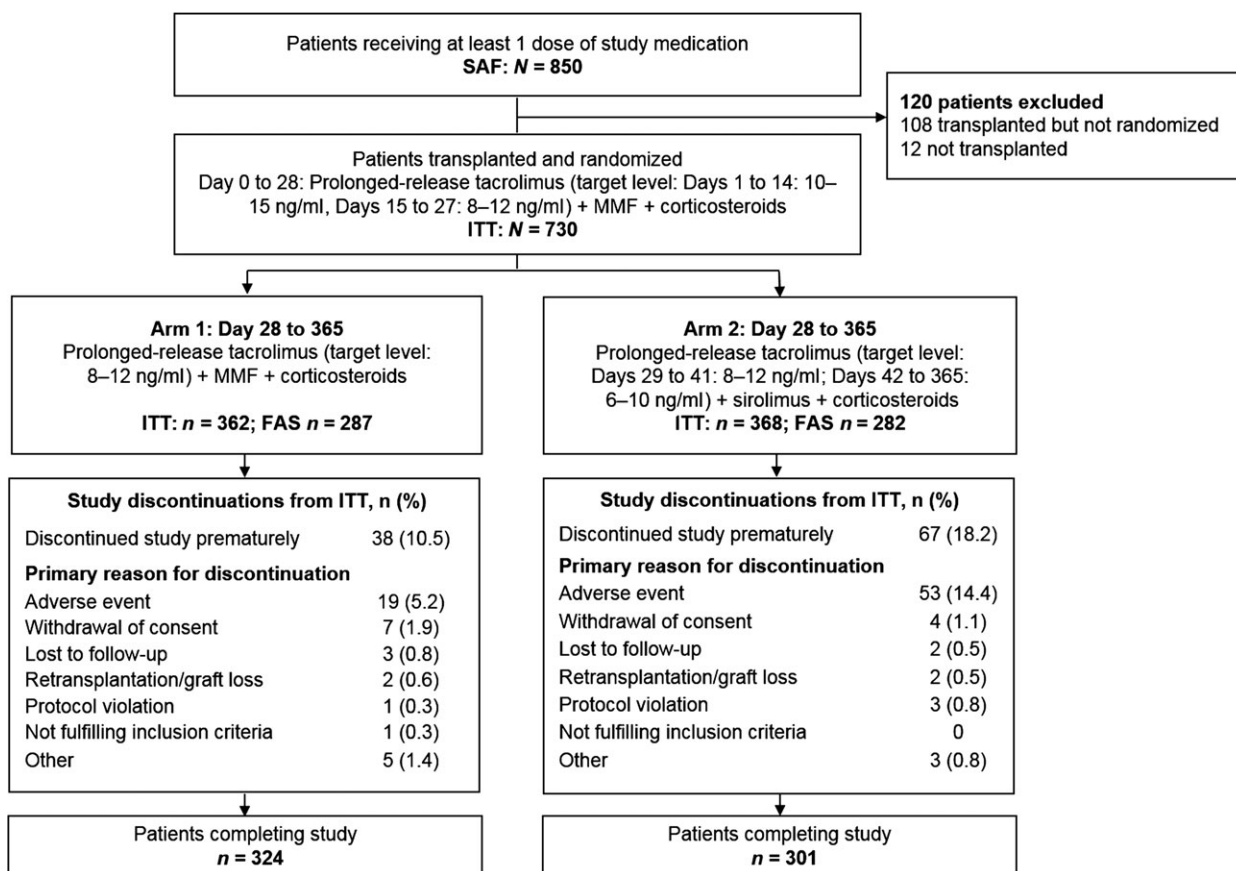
Patients receiving at least 1 dose of study medication
**SAF: *N* = 850**

**120 patients excluded**
108 transplanted but not randomized
12 not transplanted

Patients transplanted and randomized
Day 0 to 28: Prolonged-release tacrolimus (target level: Days 1 to 14: 10–15 ng/ml, Days 15 to 27: 8–12 ng/ml) + MMF + corticosteroids
**ITT: *N* = 730**

**Arm 1: Day 28 to 365**
Prolonged-release tacrolimus (target level: 8–12 ng/ml) + MMF + corticosteroids

**ITT: *n* = 362; FAS *n* = 287**

**Study discontinuations from ITT, n (%)**

| | |
|---|---|
| Discontinued study prematurely | 38 (10.5) |
| **Primary reason for discontinuation** | |
| Adverse event | 19 (5.2) |
| Withdrawal of consent | 7 (1.9) |
| Lost to follow-up | 3 (0.8) |
| Retransplantation/graft loss | 2 (0.6) |
| Protocol violation | 1 (0.3) |
| Not fulfilling inclusion criteria | 1 (0.3) |
| Other | 5 (1.4) |

Patients completing study
***n* = 324**

**Arm 2: Day 28 to 365**
Prolonged-release tacrolimus (target level: Days 29 to 41: 8–12 ng/ml; Days 42 to 365: 6–10 ng/ml) + sirolimus + corticosteroids
**ITT: *n* = 368; FAS *n* = 282**

**Study discontinuations from ITT, n (%)**

| | |
|---|---|
| Discontinued study prematurely | 67 (18.2) |
| **Primary reason for discontinuation** | |
| Adverse event | 53 (14.4) |
| Withdrawal of consent | 4 (1.1) |
| Lost to follow-up | 2 (0.5) |
| Retransplantation/graft loss | 2 (0.5) |
| Protocol violation | 3 (0.8) |
| Not fulfilling inclusion criteria | 0 |
| Other | 3 (0.8) |

Patients completing study
***n* = 301**